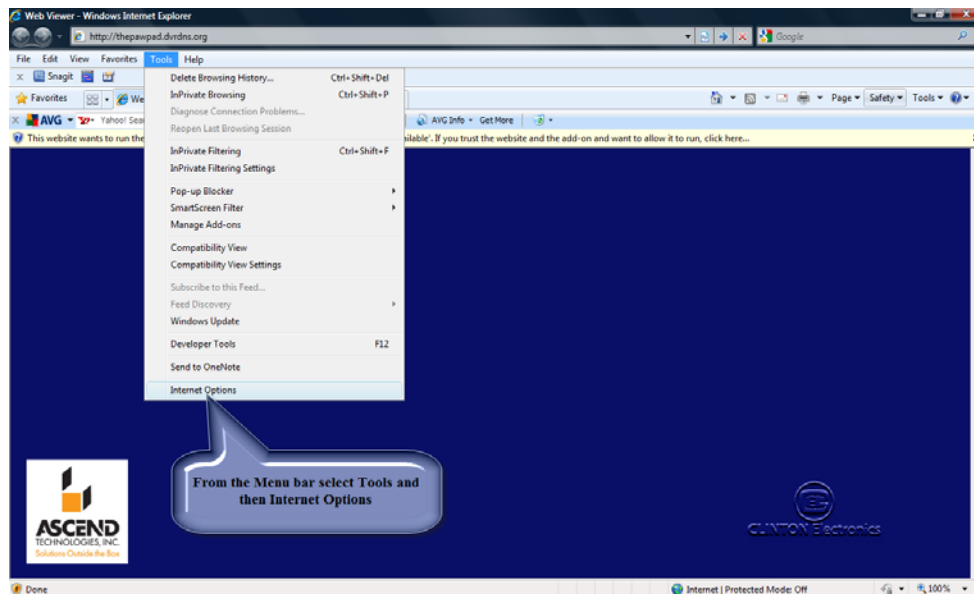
Web Viewer - Windows Internet Explorer

http://thepawpad.dvrdns.org

Google

File Edit View Favorites Tools Help

Snagit

Favorites We

Page ▾ Safety ▾ Tools ▾

AVG ▾ Yahoo! Sea

AVG Info ▾ Get More

This website wants to run the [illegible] ilable'. If you trust the website and the add-on and want to allow it to run, click here...

Delete Browsing History... Ctrl+Shift+Del
InPrivate Browsing Ctrl+Shift+P
Diagnose Connection Problems...
Reopen Last Browsing Session

InPrivate Filtering Ctrl+Shift+F
InPrivate Filtering Settings

Pop-up Blocker
SmartScreen Filter
Manage Add-ons

Compatibility View
Compatibility View Settings

Subscribe to this Feed...
Feed Discovery
Windows Update

Developer Tools F12

Send to OneNote

Internet Options

From the Menu bar select Tools and then Internet Options

ASCEND TECHNOLOGIES, INC.
Solutions Outside the Box

CLINTON Electronics

Done

Internet | Protected Mode: Off

100%